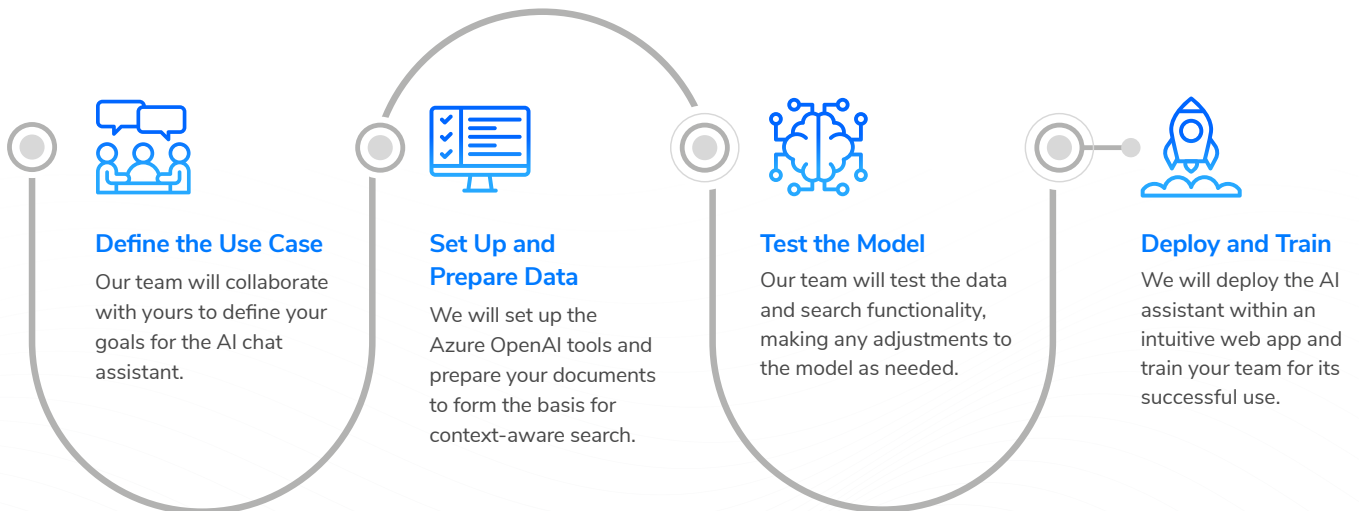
Define the Use Case

Our team will collaborate with yours to define your goals for the AI chat assistant.

Set Up and Prepare Data

We will set up the Azure OpenAI tools and prepare your documents to form the basis for context-aware search.

Test the Model

Our team will test the data and search functionality, making any adjustments to the model as needed.

Deploy and Train

We will deploy the AI assistant within an intuitive web app and train your team for its successful use.